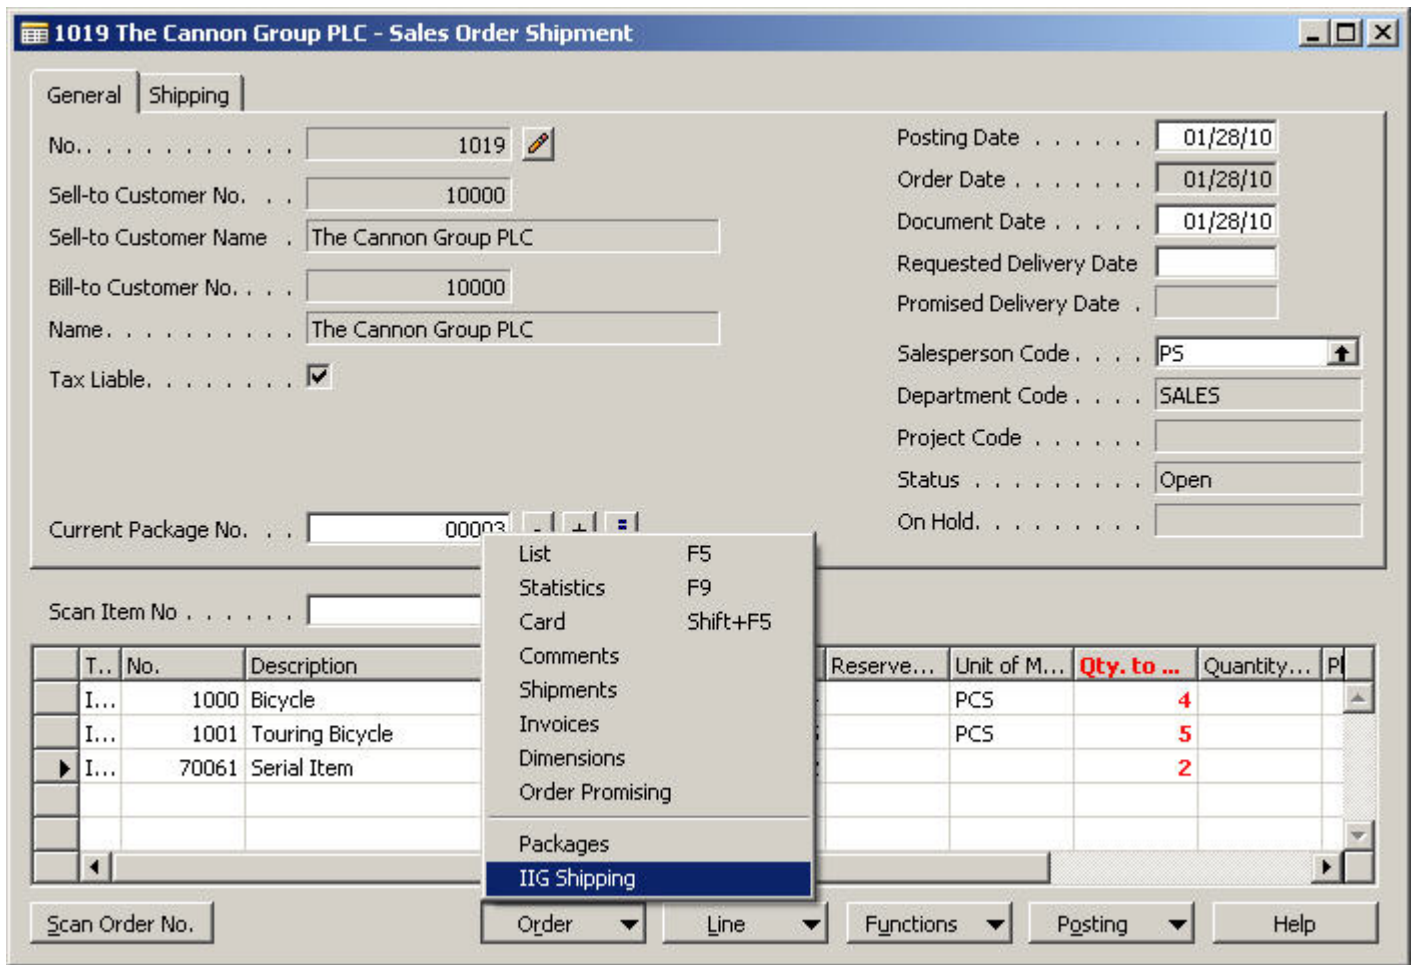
1019 The Cannon Group PLC - Sales Order Shipment

General | Shipping

No. . . . . . . . . . . . 1019
Sell-to Customer No. . . . 10000
Sell-to Customer Name . The Cannon Group PLC
Bill-to Customer No. . . . 10000
Name . . . . . . . . . . The Cannon Group PLC
Tax Liable. . . . . . . . ☑

Posting Date . . . . . . 01/28/10
Order Date . . . . . . . 01/28/10
Document Date . . . . . 01/28/10
Requested Delivery Date
Promised Delivery Date .
Salesperson Code . . . . PS
Department Code . . . . SALES
Project Code . . . . . .
Status . . . . . . . . . Open
On Hold. . . . . . . . .

Current Package No. . . 00003

Scan Item No . . . . . .

| T.. | No. | Description | Reserve... | Unit of M... | Qty. to ... | Quantity... | P |
|---|---|---|---|---|---|---|---|
| I... | 1000 | Bicycle | | PCS | 4 | | |
| I... | 1001 | Touring Bicycle | | PCS | 5 | | |
| I... | 70061 | Serial Item | | | 2 | | |

List F5
Statistics F9
Card Shift+F5
Comments
Shipments
Invoices
Dimensions
Order Promising
Packages
IIG Shipping

Scan Order No. | Order | Line | Functions | Posting | Help